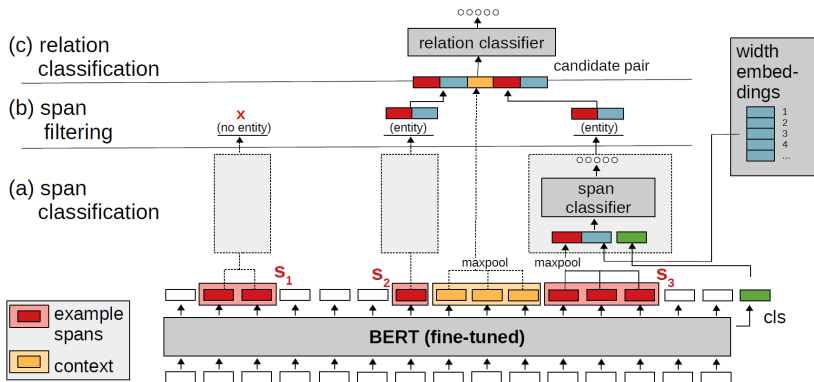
(c) relation classification

relation classifier

candidate pair

width embeddings

1
2
3
4
...

(b) span filtering

x
(no entity)

(entity)

(entity)

(a) span classification

span classifier

maxpool

maxpool

$S_1$

$S_2$

$S_3$

example spans

context

BERT (fine-tuned)

cls